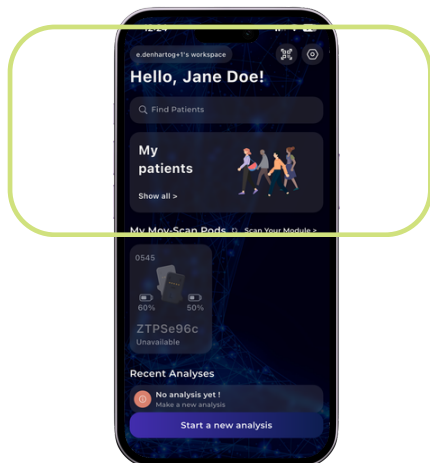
12:24

e.denhartog+1's workspace

Hello, Jane Doe!

Find Patients

My patients

Show all >

My Mov-Scan Pods

Scan Your Module >

0545

60%

50%

ZTPSe96c

Unavailable

Recent Analyses

No analysis yet !

Make a new analysis

Start a new analysis